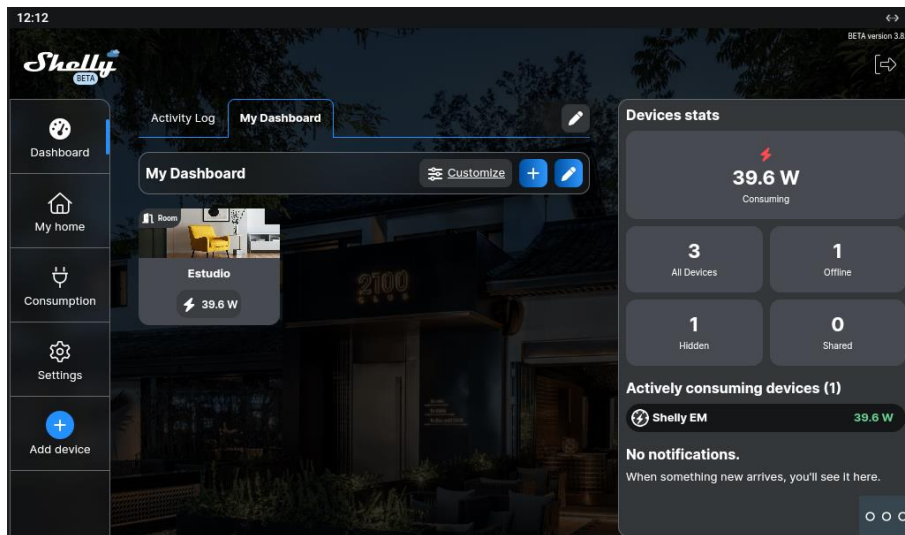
12:12

BETA version 3.8

Shelly BETA

Dashboard

My home

Consumption

Settings

Add device

Activity Log My Dashboard

My Dashboard Customize

Room

Estudio

39.6 W

2100

Devices stats

39.6 W
Consuming

3
All Devices

1
Offline

1
Hidden

0
Shared

Actively consuming devices (1)

Shelly EM 39.6 W

No notifications.

When something new arrives, you'll see it here.